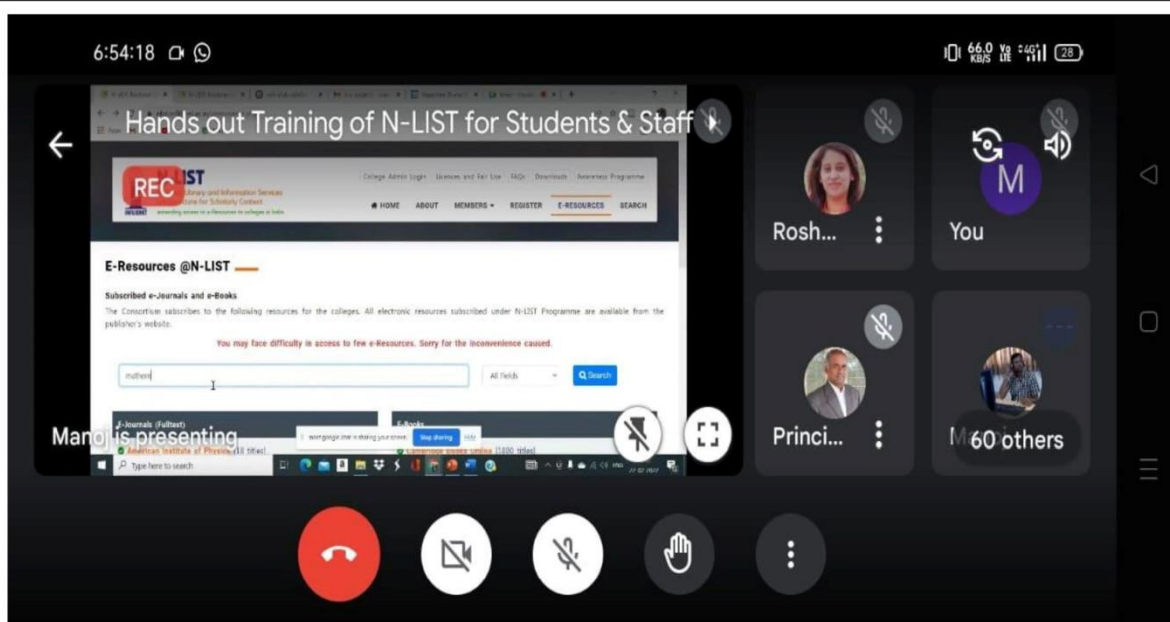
6:54:18

66.0 KB/S 28

Hands out Training of N-LIST for Students & Staff

REC

N-LIST

College Admin Login  Licenses and Fair Use  FAQs  Downloads  Awareness Programme

HOME  ABOUT  MEMBERS  REGISTER  E-RESOURCES  SEARCH

E-Resources @N-LIST

Subscribed e-Journals and e-Books

The Consortium subscribes to the following resources for the colleges. All electronic resources subscribed under N-LIST Programme are available from the publisher's website.

You may face difficulty in access to few e-Resources. Sorry for the inconvenience caused.

mathem

All fields

Search

E-Journals (Fulltext)

American Institute of Physics (18 titles)

E-Books

Cambridge Books Online (1800 titles)

meet.google.com is sharing your screen.  Stop sharing  Hide

Type here to search

Manoj is presenting

Rosh...

You

M

Princi...

60 others